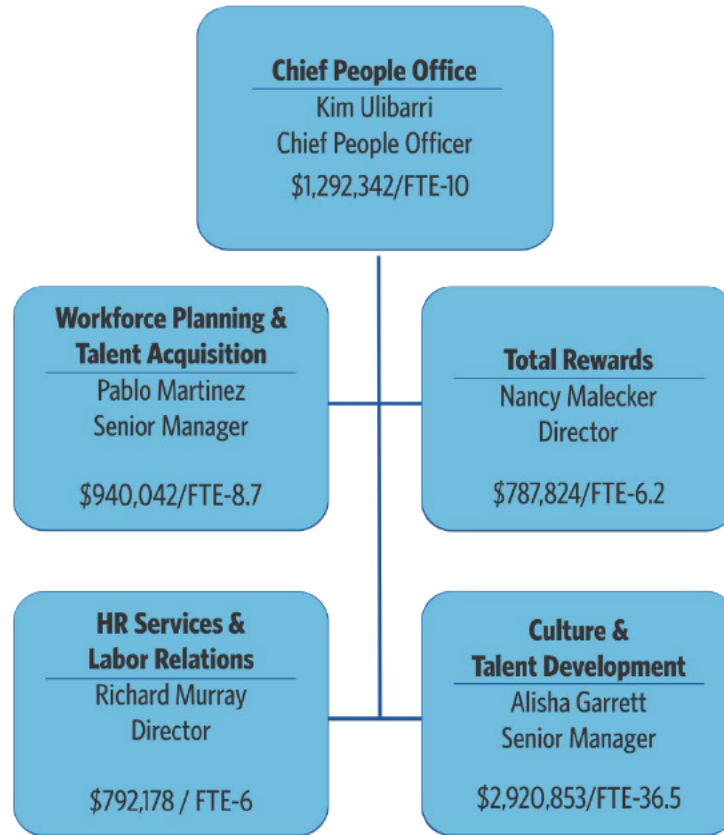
Chief People Office
Kim Ulibarri
Chief People Officer
$1,292,342/FTE-10

Workforce Planning & Talent Acquisition
Pablo Martinez
Senior Manager

$940,042/FTE-8.7

Total Rewards
Nancy Malecker
Director

$787,824/FTE-6.2

HR Services & Labor Relations
Richard Murray
Director

$792,178 / FTE-6

Culture & Talent Development
Alisha Garrett
Senior Manager

$2,920,853/FTE-36.5